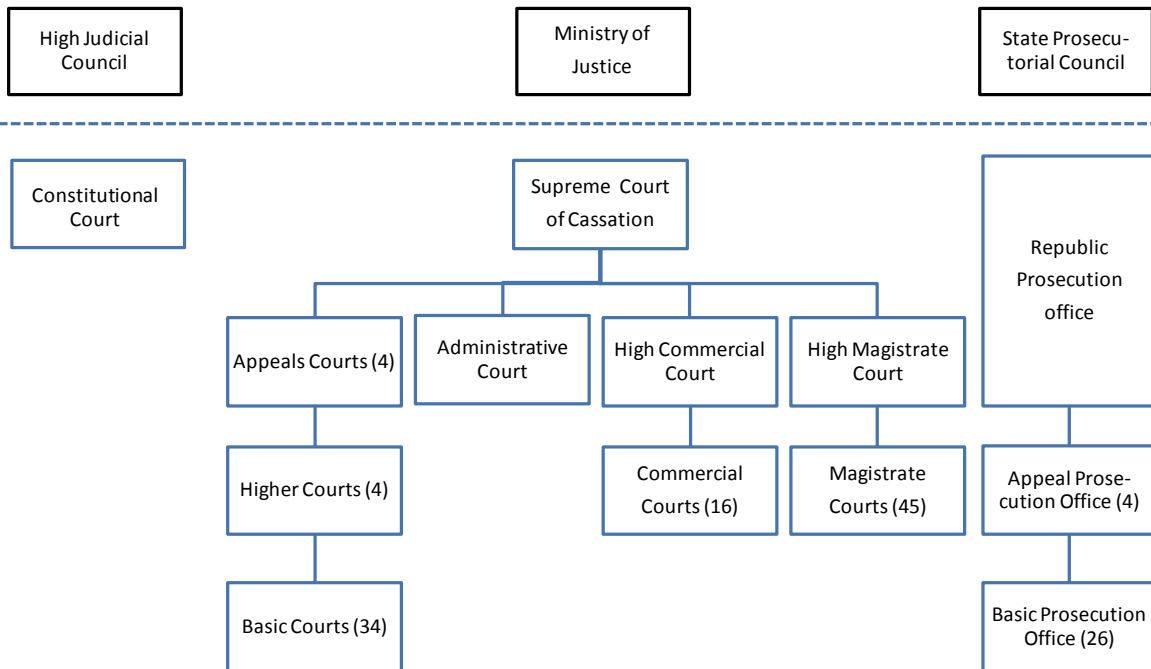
High Judicial Council

Ministry of Justice

State Prosecutorial Council

Constitutional Court

Supreme Court of Cassation

Republic Prosecution office

Appeals Courts (4)

Administrative Court

High Commercial Court

High Magistrate Court

Higher Courts (4)

Commercial Courts (16)

Magistrate Courts (45)

Appeal Prosecution Office (4)

Basic Courts (34)

Basic Prosecution Office (26)